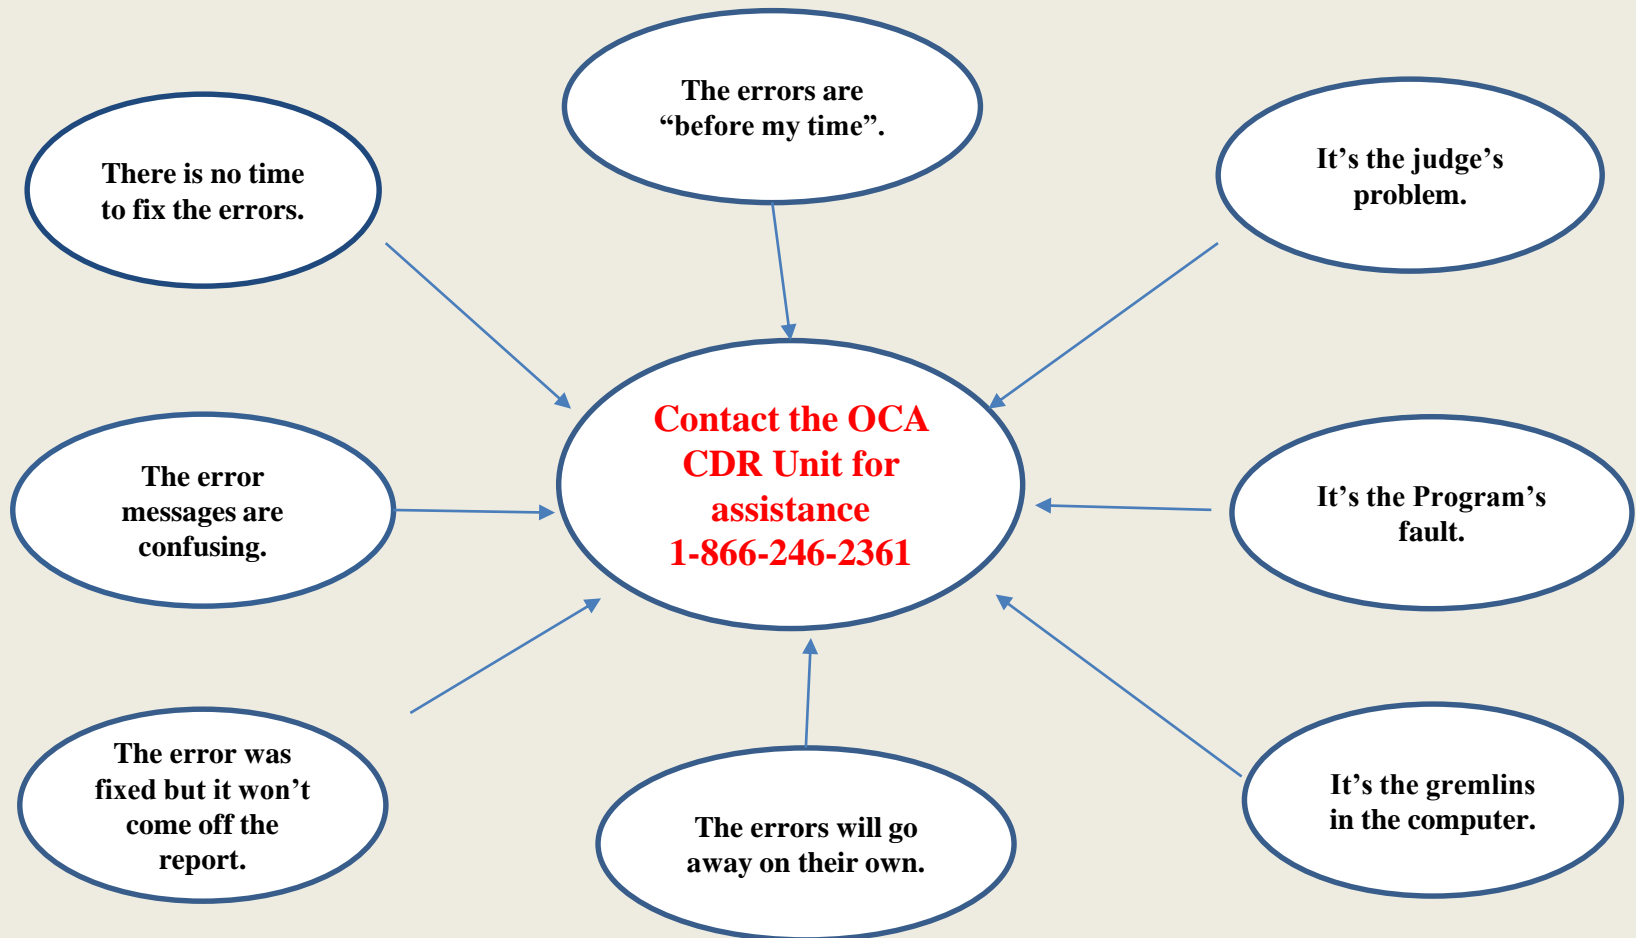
The errors are “before my time”.

There is no time to fix the errors.

It’s the judge’s problem.

Contact the OCA CDR Unit for assistance 1-866-246-2361

The error messages are confusing.

It’s the Program’s fault.

The error was fixed but it won’t come off the report.

The errors will go away on their own.

It’s the gremlins in the computer.